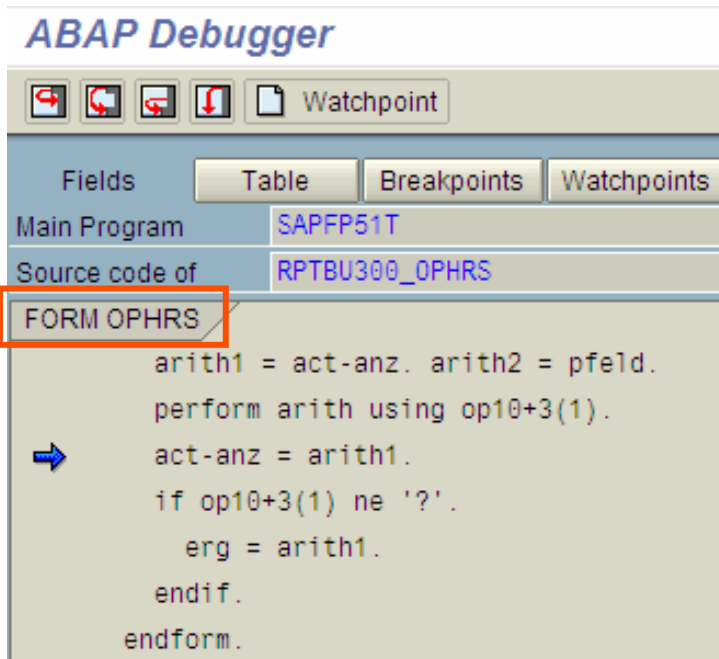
ABAP Debugger

Watchpoint

Fields Table Breakpoints Watchpoints

Main Program SAPFP51T

Source code of RPTBU300_OPHRS

FORM OPHRS

arith1 = act-anz. arith2 = pfeld.
perform arith using op10+3(1).
act-anz = arith1.
if op10+3(1) ne '?'.
erg = arith1.
endif.
endform.